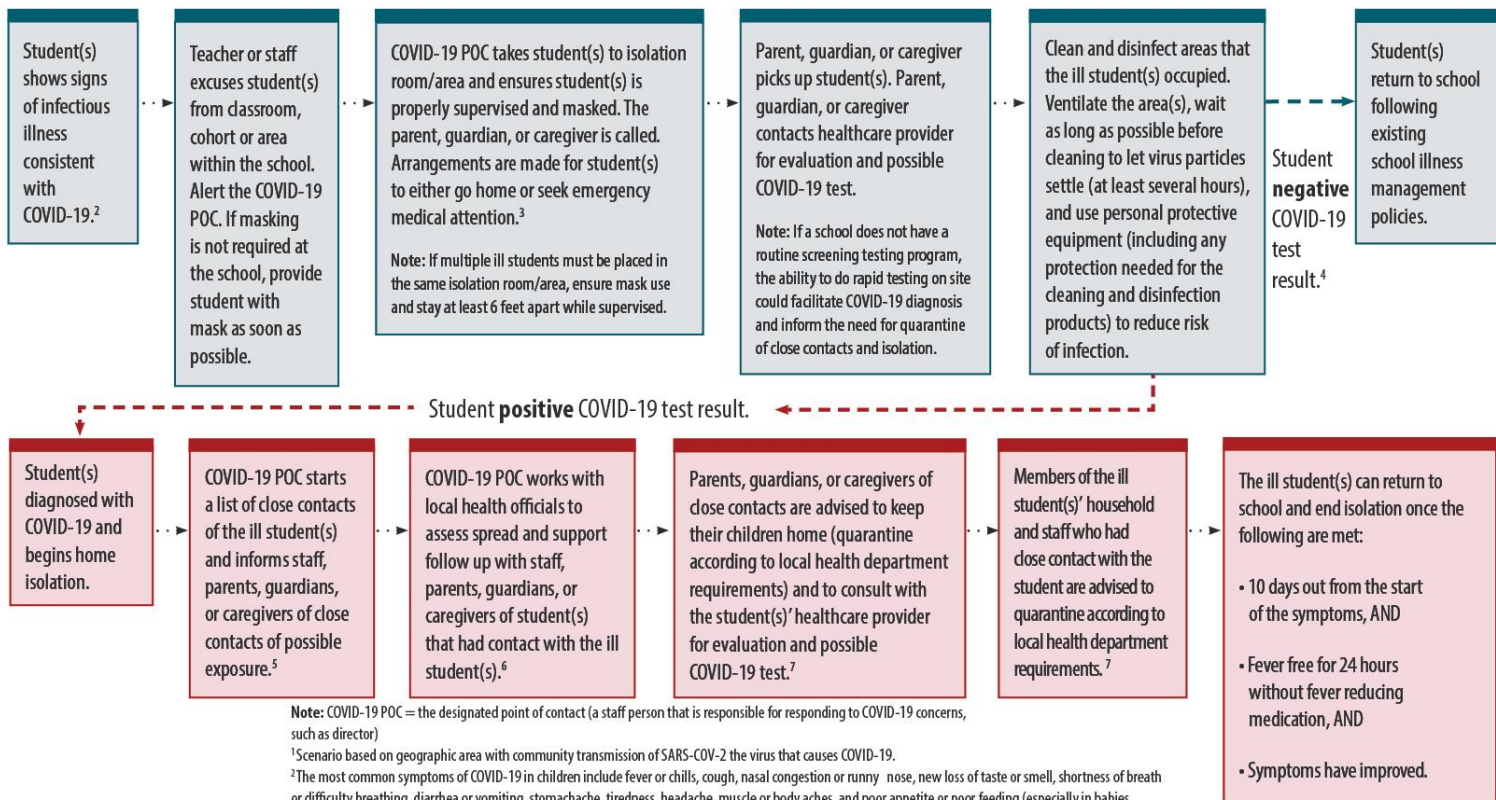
Student(s) shows signs of infectious illness consistent with COVID-19.$^2$

Teacher or staff excuses student(s) from classroom, cohort or area within the school. Alert the COVID-19 POC. If masking is not required at the school, provide student with mask as soon as possible.

COVID-19 POC takes student(s) to isolation room/area and ensures student(s) is properly supervised and masked. The parent, guardian, or caregiver is called. Arrangements are made for student(s) to either go home or seek emergency medical attention.$^3$

Note: If multiple ill students must be placed in the same isolation room/area, ensure mask use and stay at least 6 feet apart while supervised.

Parent, guardian, or caregiver picks up student(s). Parent, guardian, or caregiver contacts healthcare provider for evaluation and possible COVID-19 test.

Note: If a school does not have a routine screening testing program, the ability to do rapid testing on site could facilitate COVID-19 diagnosis and inform the need for quarantine of close contacts and isolation.

Clean and disinfect areas that the ill student(s) occupied. Ventilate the area(s), wait as long as possible before cleaning to let virus particles settle (at least several hours), and use personal protective equipment (including any protection needed for the cleaning and disinfection products) to reduce risk of infection.

Student negative COVID-19 test result.$^4$

Student(s) return to school following existing school illness management policies.

Student positive COVID-19 test result.

Student(s) diagnosed with COVID-19 and begins home isolation.

COVID-19 POC starts a list of close contacts of the ill student(s) and informs staff, parents, guardians, or caregivers of close contacts of possible exposure.$^5$

COVID-19 POC works with local health officials to assess spread and support follow up with staff, parents, guardians, or caregivers of student(s) that had contact with the ill student(s).$^6$

Parents, guardians, or caregivers of close contacts are advised to keep their children home (quarantine according to local health department requirements) and to consult with the student(s)' healthcare provider for evaluation and possible COVID-19 test.$^7$

Members of the ill student(s)' household and staff who had close contact with the student are advised to quarantine according to local health department requirements. $^7$

The ill student(s) can return to school and end isolation once the following are met:

• 10 days out from the start of the symptoms, AND

• Fever free for 24 hours without fever reducing medication, AND

• Symptoms have improved.

Note: COVID-19 POC = the designated point of contact (a staff person that is responsible for responding to COVID-19 concerns, such as director)

$^1$Scenario based on geographic area with community transmission of SARS-COV-2 the virus that causes COVID-19.

$^2$The most common symptoms of COVID-19 in children include fever or chills, cough, nasal congestion or runny nose, new loss of taste or smell, shortness of breath or difficulty breathing, diarrhea or vomiting, stomachache, tiredness, headache, muscle or body aches, and poor appetite or poor feeding (especially in babies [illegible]